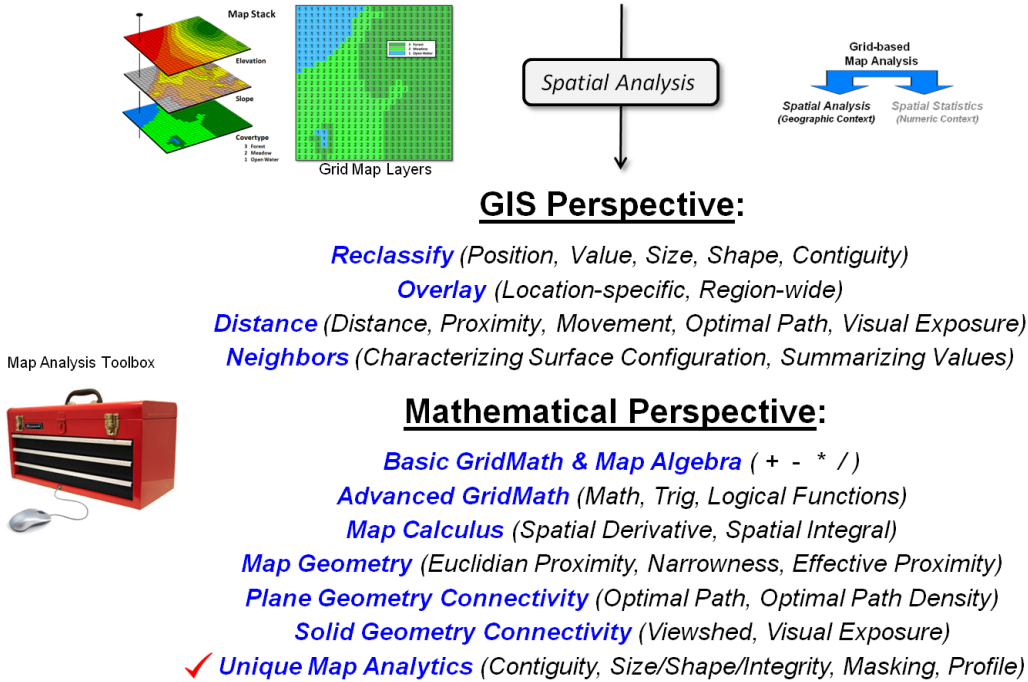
Map Stack

Elevation

Slope

Covertype
3 Forest
2 Meadow
1 Open Water

Grid Map Layers

Spatial Analysis

Grid-based
Map Analysis

Spatial Analysis
(Geographic Context)

Spatial Statistics
(Numeric Context)

GIS Perspective:

Reclassify (Position, Value, Size, Shape, Contiguity)
Overlay (Location-specific, Region-wide)
Distance (Distance, Proximity, Movement, Optimal Path, Visual Exposure)
Neighbors (Characterizing Surface Configuration, Summarizing Values)

Map Analysis Toolbox

Mathematical Perspective:

Basic GridMath & Map Algebra ( + - * / )
Advanced GridMath (Math, Trig, Logical Functions)
Map Calculus (Spatial Derivative, Spatial Integral)
Map Geometry (Euclidian Proximity, Narrowness, Effective Proximity)
Plane Geometry Connectivity (Optimal Path, Optimal Path Density)
Solid Geometry Connectivity (Viewshed, Visual Exposure)
Unique Map Analytics (Contiguity, Size/Shape/Integrity, Masking, Profile)